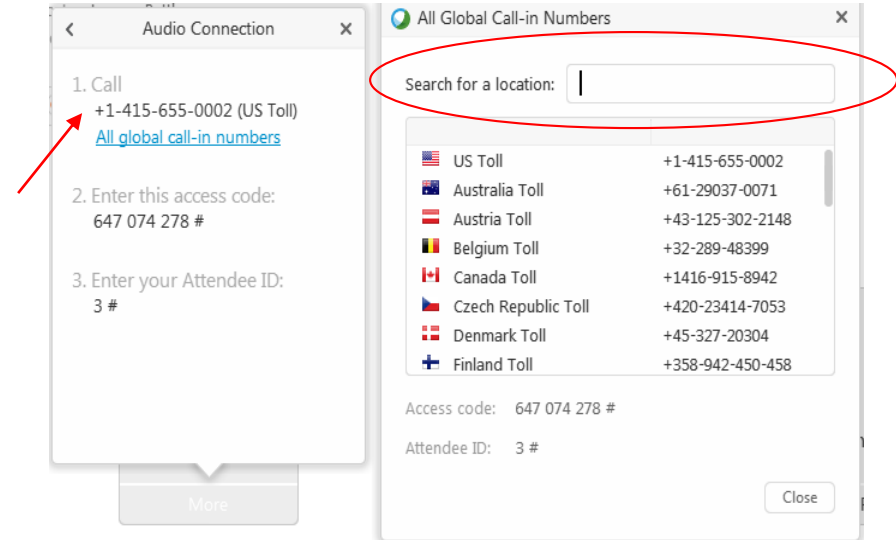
Audio Connection

1. Call
+1-415-655-0002 (US Toll)
All global call-in numbers

2. Enter this access code:
647 074 278 #

3. Enter your Attendee ID:
3 #

More

All Global Call-in Numbers

Search for a location:

| | |
|---|---|
| US Toll | +1-415-655-0002 |
| Australia Toll | +61-29037-0071 |
| Austria Toll | +43-125-302-2148 |
| Belgium Toll | +32-289-48399 |
| Canada Toll | +1416-915-8942 |
| Czech Republic Toll | +420-23414-7053 |
| Denmark Toll | +45-327-20304 |
| Finland Toll | +358-942-450-458 |

Access code: 647 074 278 #

Attendee ID: 3 #

Close